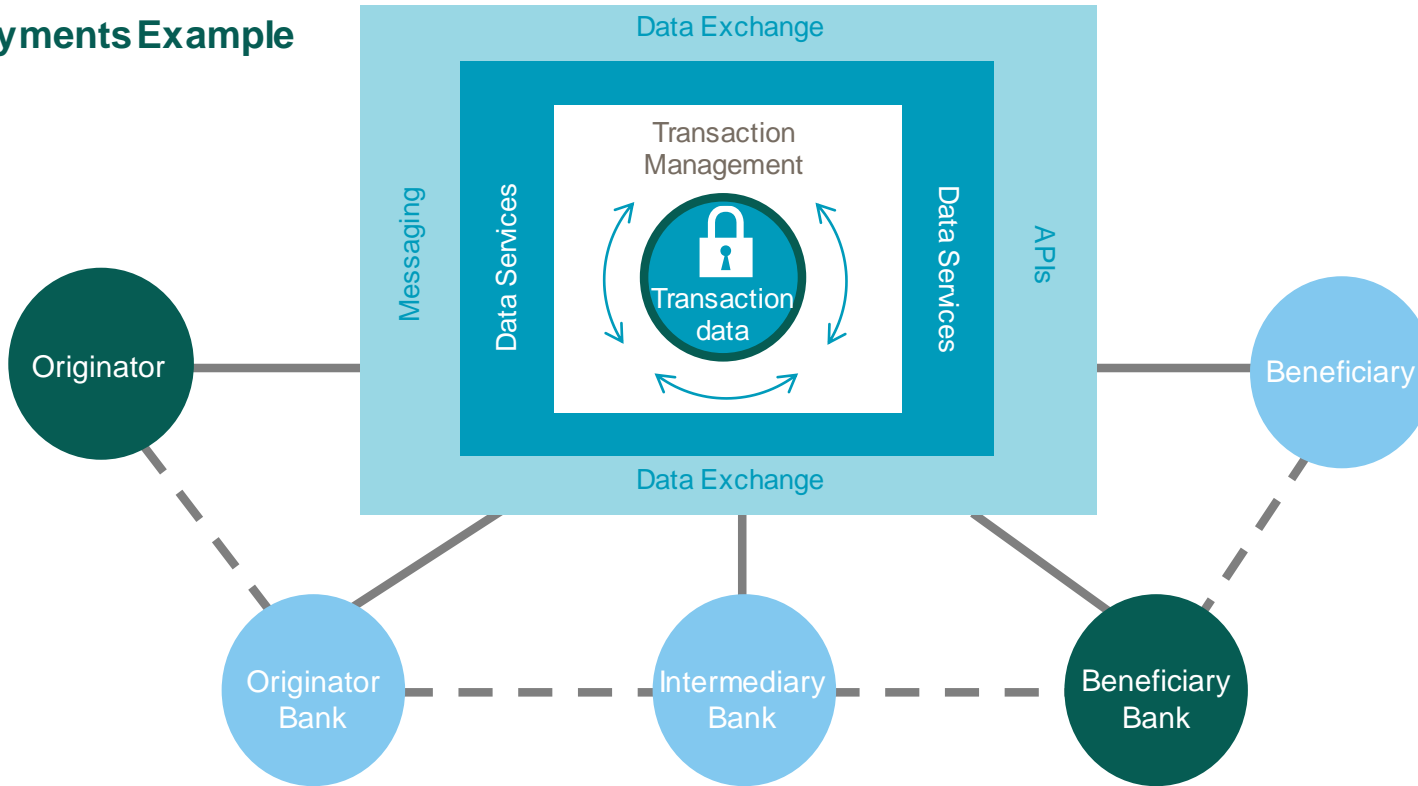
yments Example

Data Exchange

Transaction Management

Messaging

Data Services

Transaction data

Data Services

APIs

Data Exchange

Originator

Beneficiary

Originator Bank

Intermediary Bank

Beneficiary Bank